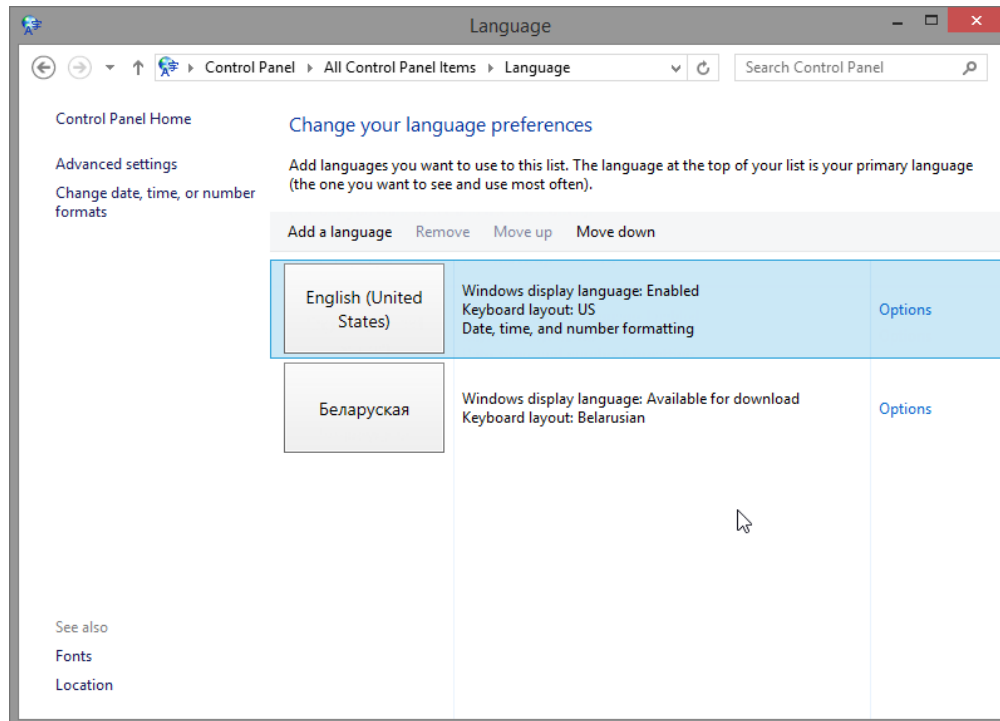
Language

Control Panel › All Control Panel Items › Language

Search Control Panel

Control Panel Home

Advanced settings

Change date, time, or number formats

Change your language preferences

Add languages you want to use to this list. The language at the top of your list is your primary language (the one you want to see and use most often).

Add a language   Remove   Move up   Move down

English (United States)

Windows display language: Enabled
Keyboard layout: US
Date, time, and number formatting

Options

Беларуская

Windows display language: Available for download
Keyboard layout: Belarusian

Options

See also

Fonts

Location